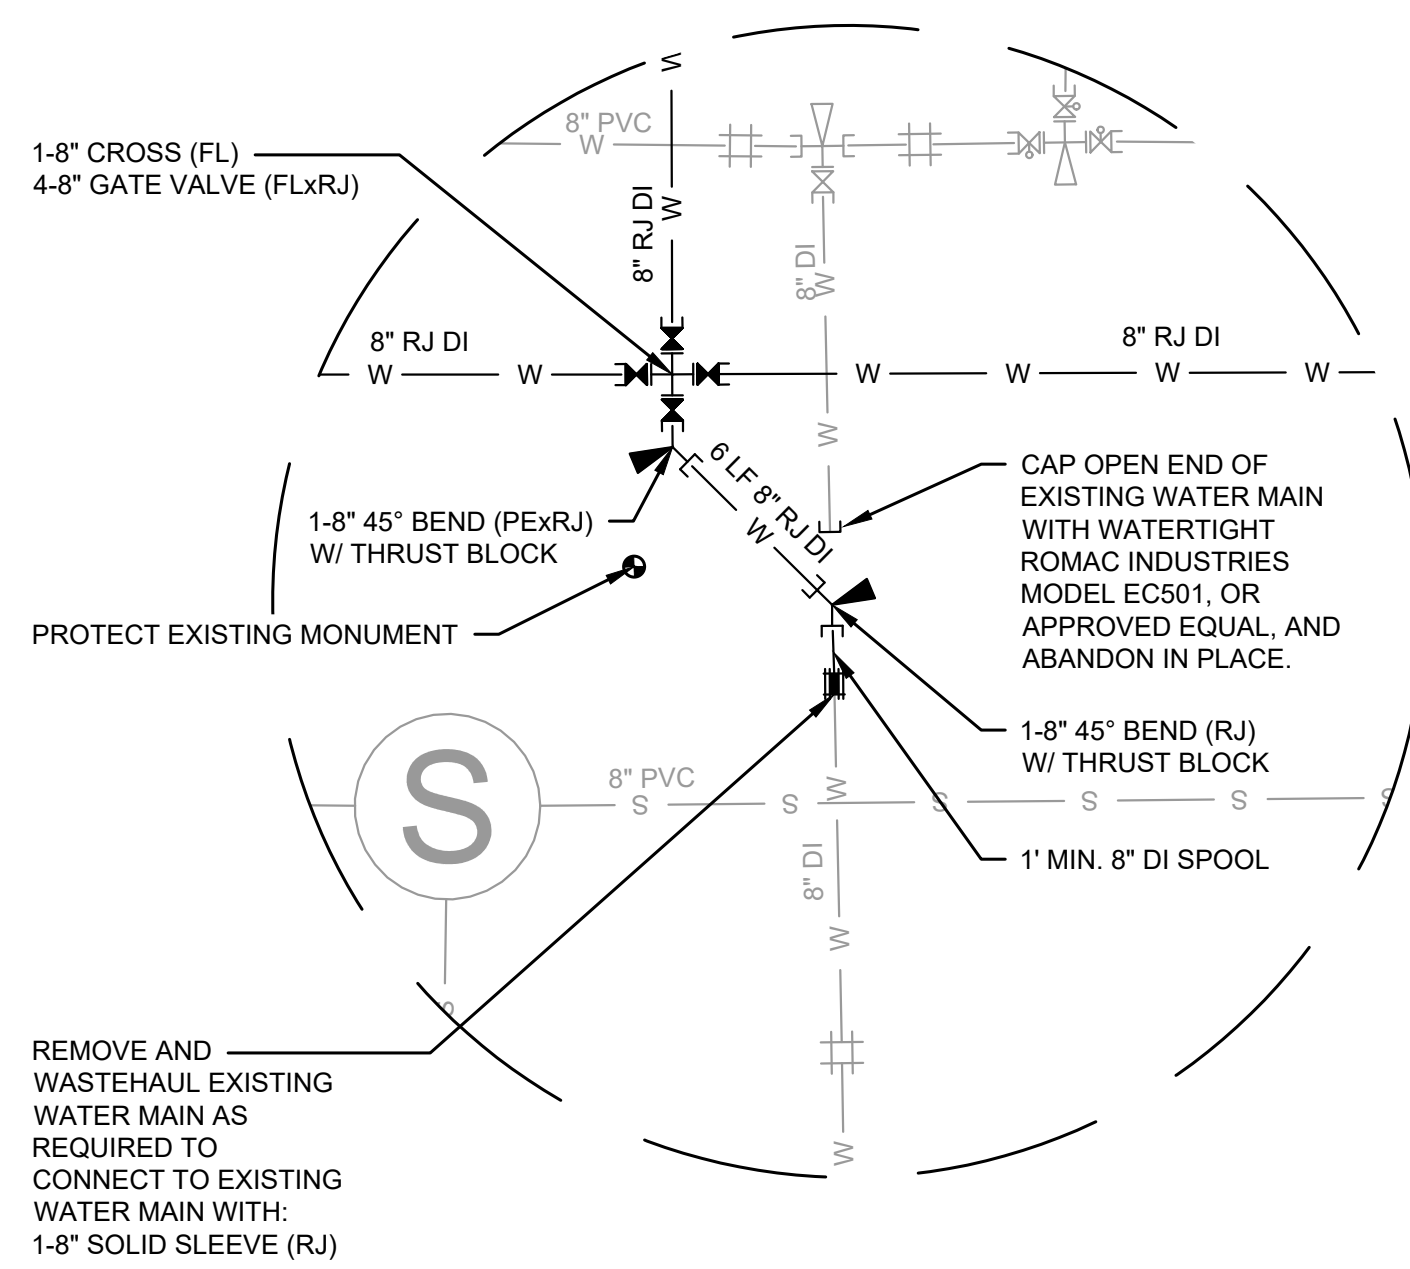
W

8" PVC
W

1-8" CROSS (FL)
4-8" GATE VALVE (FLxRJ)

W
8" RJ DI

8" DI
W

8" RJ DI
W — W

W — W — W — W
8" RJ DI

W

1-8" 45° BEND (PExRJ)
W/ THRUST BLOCK

6 LF 8" RJ DI
W

CAP OPEN END OF EXISTING WATER MAIN WITH WATERTIGHT ROMAC INDUSTRIES MODEL EC501, OR APPROVED EQUAL, AND ABANDON IN PLACE.

PROTECT EXISTING MONUMENT

1-8" 45° BEND (RJ)
W/ THRUST BLOCK

S

8" PVC
S — S — S — S — S — S

W

8" DI

1' MIN. 8" DI SPOOL

W

W

REMOVE AND WASTEHAUL EXISTING WATER MAIN AS REQUIRED TO CONNECT TO EXISTING WATER MAIN WITH:
1-8" SOLID SLEEVE (RJ)